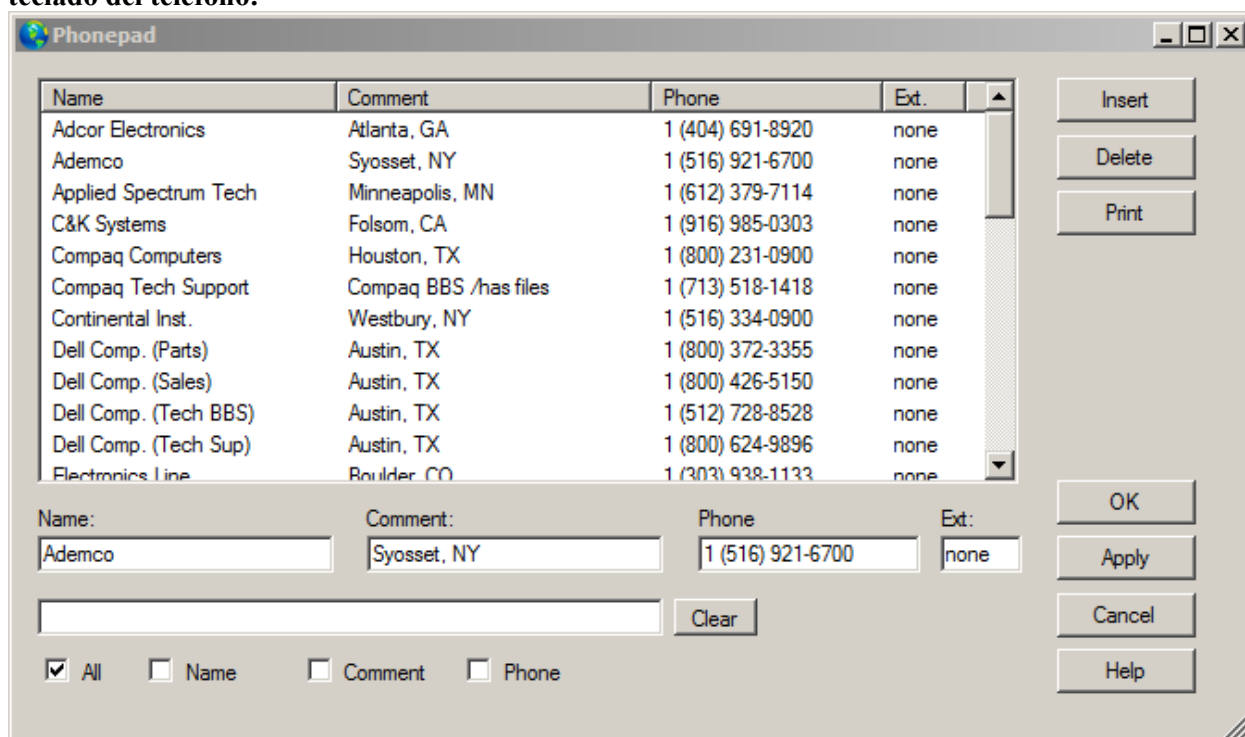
teclado del teléfono.

Phonepad

| Name | Comment | Phone | Ext. |
|---|---|---|---|
| Adcor Electronics | Atlanta, GA | 1 (404) 691-8920 | none |
| Ademco | Syosset, NY | 1 (516) 921-6700 | none |
| Applied Spectrum Tech | Minneapolis, MN | 1 (612) 379-7114 | none |
| C&K Systems | Folsom, CA | 1 (916) 985-0303 | none |
| Compaq Computers | Houston, TX | 1 (800) 231-0900 | none |
| Compaq Tech Support | Compaq BBS /has files | 1 (713) 518-1418 | none |
| Continental Inst. | Westbury, NY | 1 (516) 334-0900 | none |
| Dell Comp. (Parts) | Austin, TX | 1 (800) 372-3355 | none |
| Dell Comp. (Sales) | Austin, TX | 1 (800) 426-5150 | none |
| Dell Comp. (Tech BBS) | Austin, TX | 1 (512) 728-8528 | none |
| Dell Comp. (Tech Sup) | Austin, TX | 1 (800) 624-9896 | none |
| Electronics Line | Boulder, CO | 1 (303) 938-1133 | none |

Insert
Delete
Print

Name:
Ademco
Comment:
Syosset, NY
Phone
1 (516) 921-6700
Ext:
none

OK
Apply
Clear
Cancel
All Name Comment Phone
Help